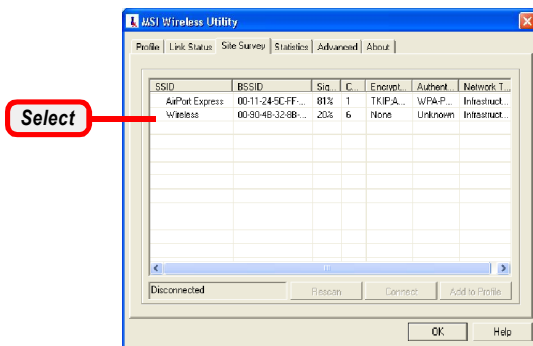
Select

MSI Wireless Utility

Profile | Link Status | Site Survey | Statistics | Advanced | About

| SSID | BSSID | Sig... | C... | Encrypt... | Authent... | Network T... |
|---|---|---|---|---|---|---|
| AirPort Express | 00-11-24-5C-FF-... | 81% | 1 | TKIP;A... | WPA-P... | Infrastruct... |
| Wireless | 00-90-4B-32-8B-... | 20% | 6 | None | Unknown | Infrastruct... |

Disconnected

Rescan

Connect

Add to Profile

OK

Help